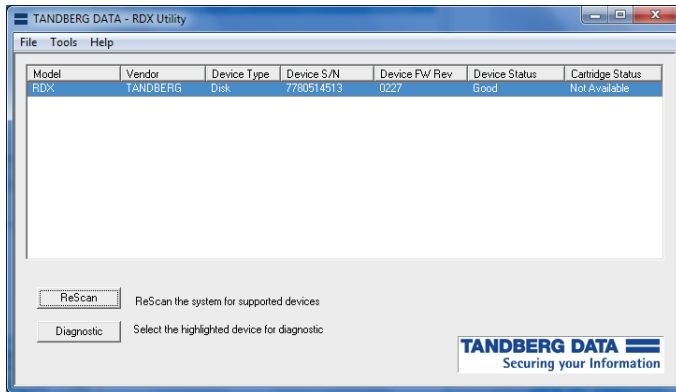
TANDBERG DATA - RDX Utility

File Tools Help

| Model | Vendor | Device Type | Device S/N | Device FW Rev | Device Status | Cartridge Status |
|---|---|---|---|---|---|---|
| RDX | TANDBERG | Disk | 7780514513 | 0227 | Good | Not Available |

ReScan ReScan the system for supported devices

Diagnostic Select the highlighted device for diagnostic

TANDBERG DATA
Securing your Information